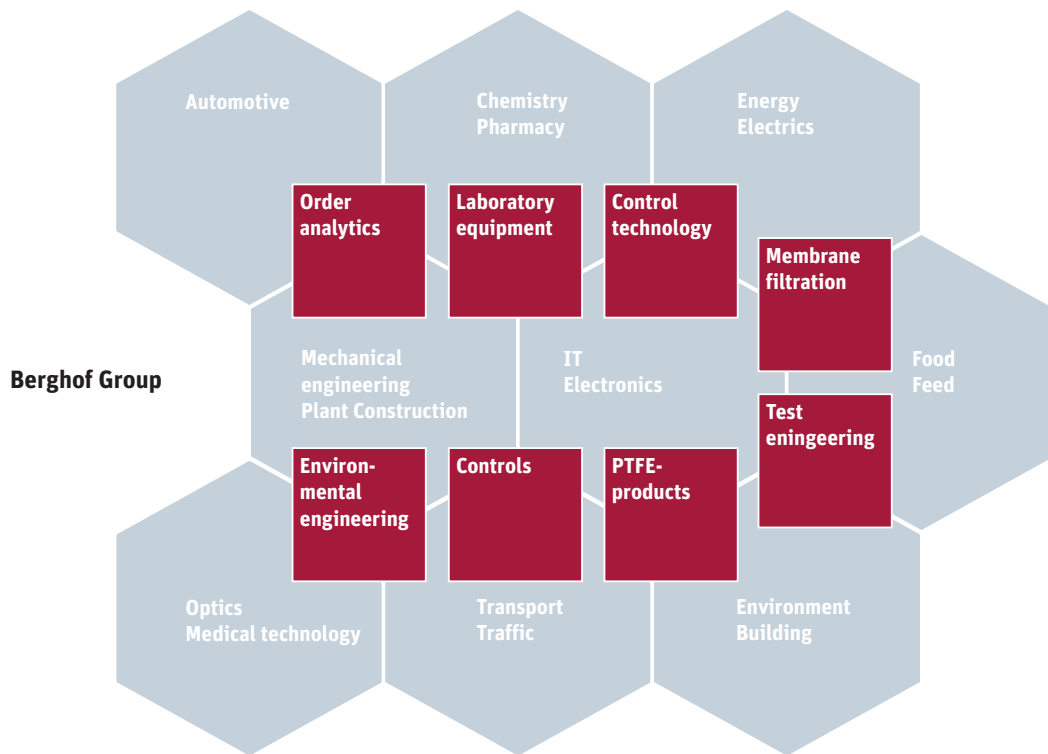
Automotive

Chemistry
Pharmacy

Energy
Electrics

Order analytics

Laboratory equipment

Control technology

Membrane filtration

Berghof Group

Mechanical engineering
Plant Construction

IT
Electronics

Food
Feed

Test eningeering

Environmental engineering

Controls

PTFE-products

Optics
Medical technology

Transport
Traffic

Environment
Building